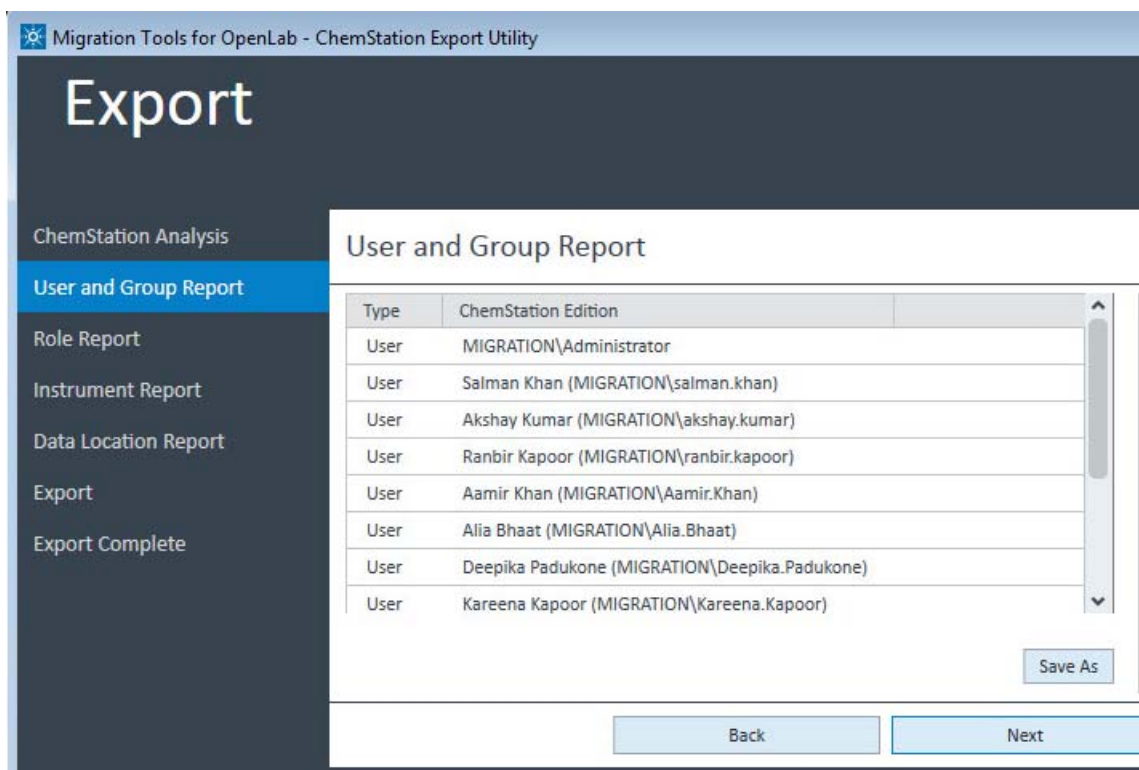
Migration Tools for OpenLab - ChemStation Export Utility

Export

ChemStation Analysis
User and Group Report
Role Report
Instrument Report
Data Location Report
Export
Export Complete

User and Group Report

| Type | ChemStation Edition |
|---|---|
| User | MIGRATION\Administrator |
| User | Salman Khan (MIGRATION\salman.khan) |
| User | Akshay Kumar (MIGRATION\akshay.kumar) |
| User | Ranbir Kapoor (MIGRATION\ranbir.kapoor) |
| User | Aamir Khan (MIGRATION\Aamir.Khan) |
| User | Alia Bhaat (MIGRATION\Alia.Bhaat) |
| User | Deepika Padukone (MIGRATION\Deepika.Padukone) |
| User | Kareena Kapoor (MIGRATION\Kareena.Kapoor) |

Save As

Back
Next